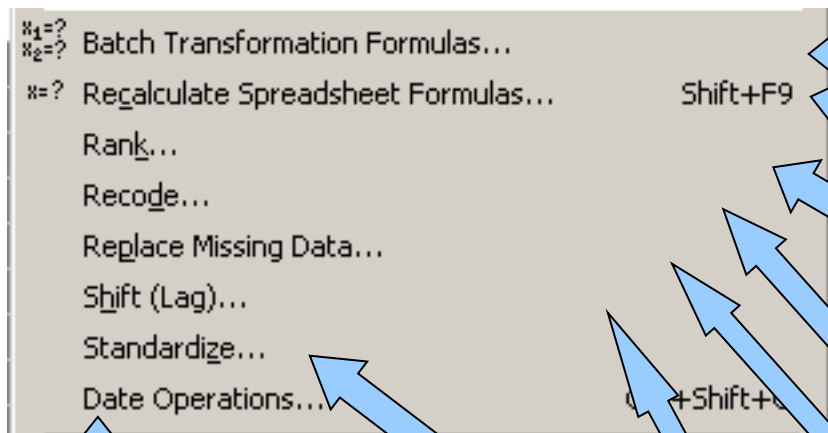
$x_1=?$ $x_2=?$ Batch Transformation Formulas...

x=? Recalculate Spreadsheet Formulas... Shift+F9

Rank...

Recode...

Replace Missing Data...

Shift (Lag)...

Standardize...

Date Operations... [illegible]+Shift+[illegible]